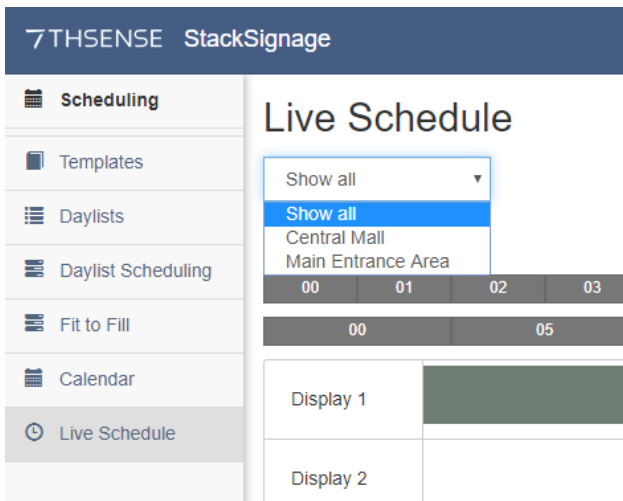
7THSENSE StackSignage

Scheduling

Templates

Daylists

Daylist Scheduling

Fit to Fill

Calendar

Live Schedule

Live Schedule

Show all ▾

Show all
Central Mall
Main Entrance Area

00 01 02 03

00 05

Display 1

Display 2